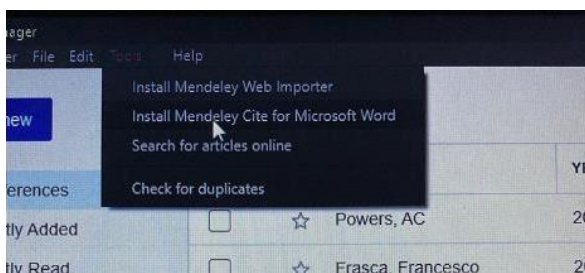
ager
er File Edit Tools Help
new
Install Mendeley Web Importer
Install Mendeley Cite for Microsoft Word
Search for articles online
Check for duplicates
ferences
tly Added
tly Read
Powers, AC
Frasca, Francesco
Y
2
2